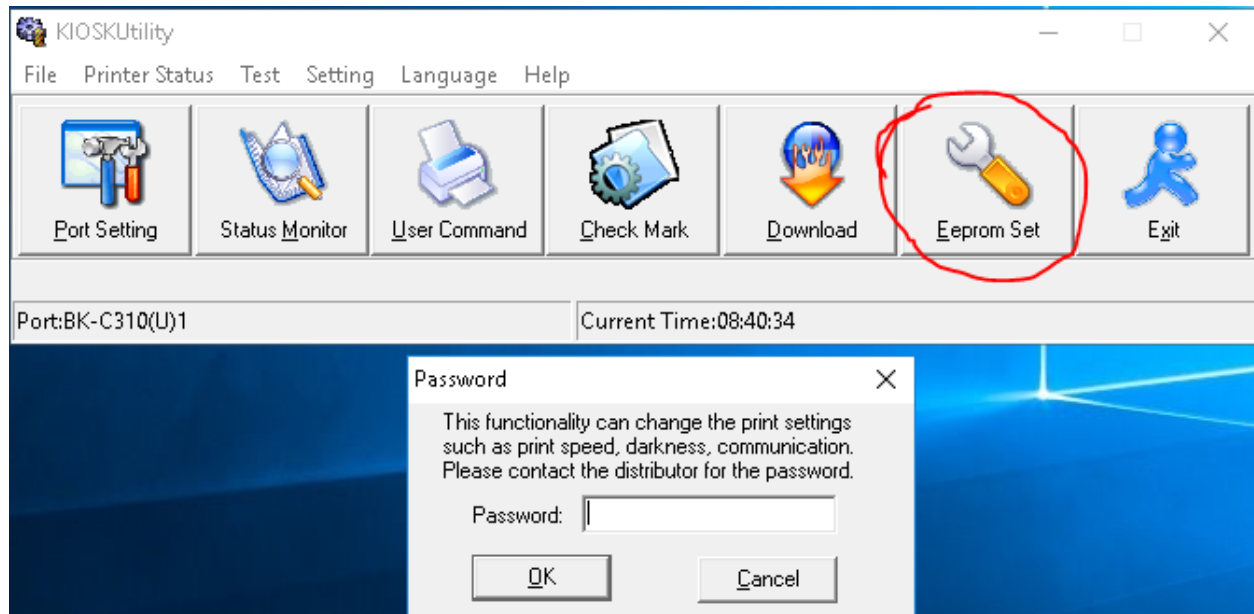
KIOSKUtility

File Printer Status Test Setting Language Help

Port Setting Status Monitor User Command Check Mark Download Eeprom Set Exit

Port:BK-C310(U)1

Current Time:08:40:34

Password

This functionality can change the print settings such as print speed, darkness, communication. Please contact the distributor for the password.

Password:

OK Cancel